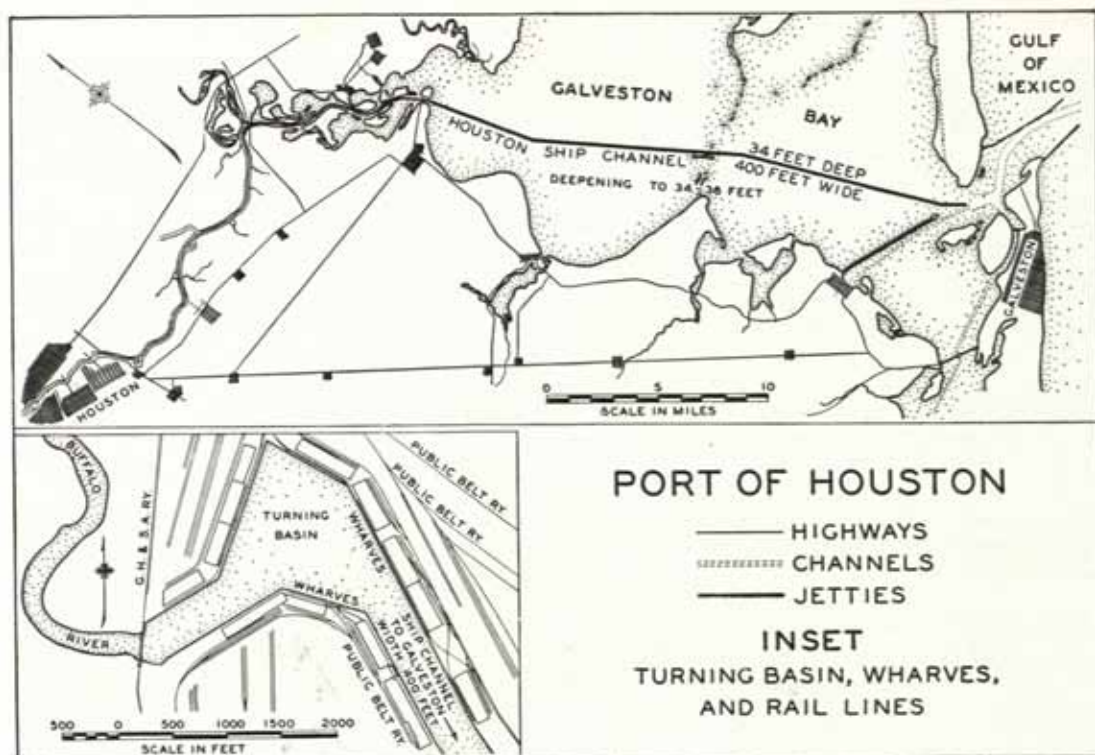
GULF OF MEXICO

GALVESTON

BAY

HOUSTON SHIP CHANNEL

34 FEET DEEP
400 FEET WIDE

DEEPENING TO 34-36 FEET

GALVESTON

HOUSTON

0 5 10
SCALE IN MILES

BUFFALO

RIVER

G. H. & S. A. RY.

TURNING BASIN

WHARVES

WHARVES

SHIP CHANNEL TO GALVESTON WIDTH 300 FEET

PUBLIC BELT RY.

PUBLIC BELT RY.

PUBLIC BELT RY.

500 0 500 1000 1500 2000
SCALE IN FEET

PORT OF HOUSTON

HIGHWAYS
CHANNELS
JETTIES

INSET
TURNING BASIN, WHARVES, AND RAIL LINES